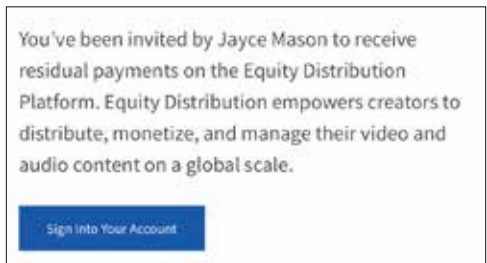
You've been invited by Jayce Mason to receive residual payments on the Equity Distribution Platform. Equity Distribution empowers creators to distribute, monetize, and manage their video and audio content on a global scale.

Sign Into Your Account